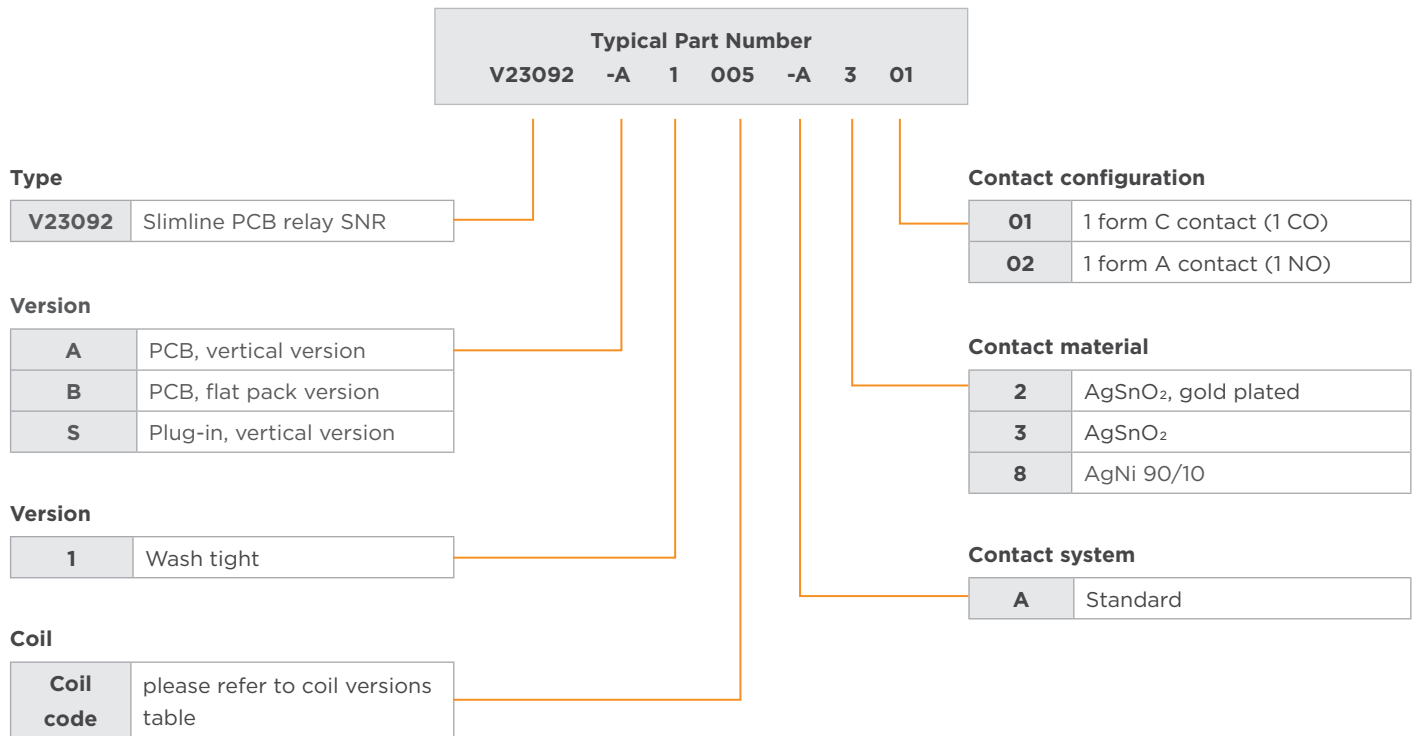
Typical Part Number
V23092 -A 1 005 -A 3 01

Type

| V23092 | Slimline PCB relay SNR |
|---|---|

Version

| A | PCB, vertical version |
|---|---|
| B | PCB, flat pack version |
| S | Plug-in, vertical version |

Version

| 1 | Wash tight |
|---|---|

Coil

| Coil code | please refer to coil versions table |
|---|---|

Contact configuration

| 01 | 1 form C contact (1 CO) |
|---|---|
| 02 | 1 form A contact (1 NO) |

Contact material

| 2 | $AgSnO_2$, gold plated |
|---|---|
| 3 | $AgSnO_2$ |
| 8 | AgNi 90/10 |

Contact system

| A | Standard |
|---|---|